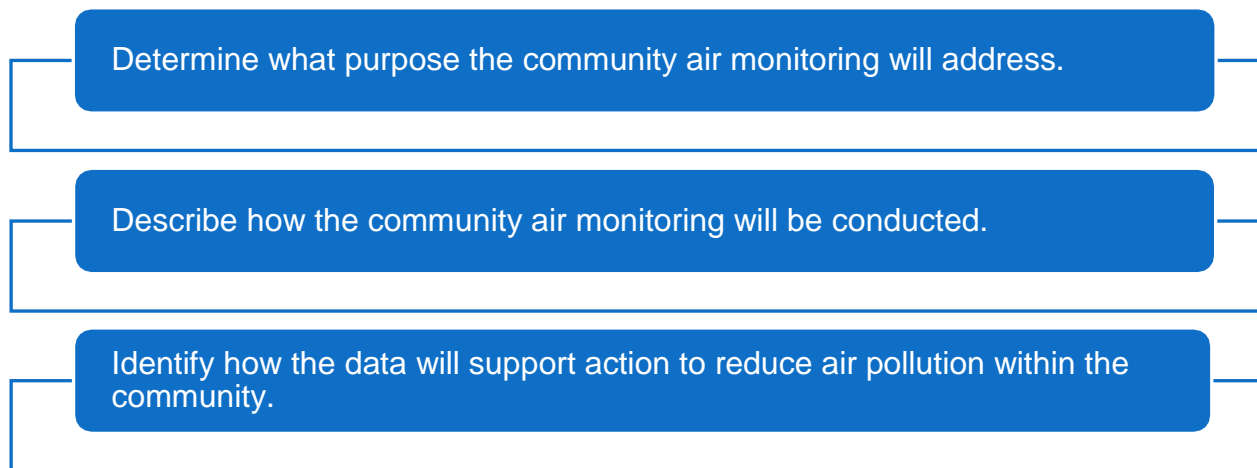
Determine what purpose the community air monitoring will address.

Describe how the community air monitoring will be conducted.

Identify how the data will support action to reduce air pollution within the community.